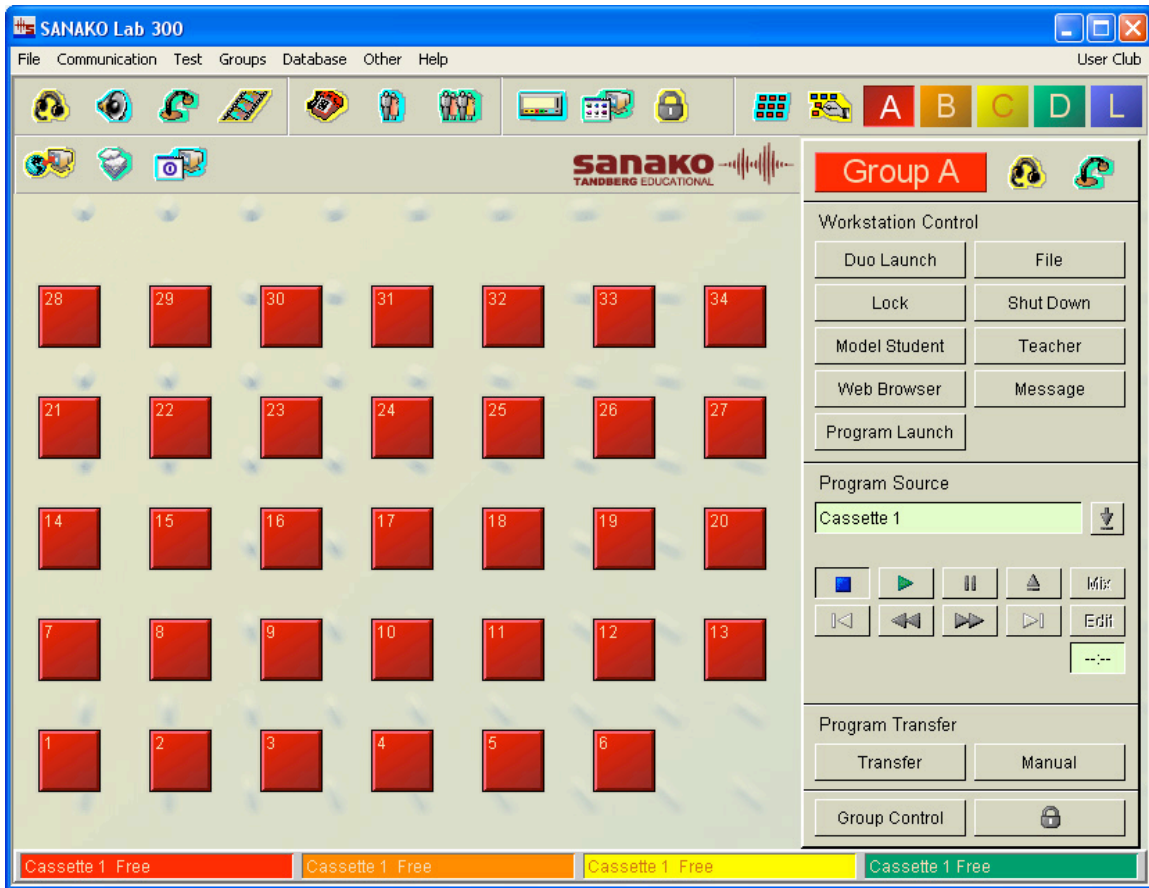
SANAKO Lab 300

File Communication Test Groups Database Other Help User Club

A B C D L

sanako TANDBERG EDUCATIONAL

Group A

Workstation Control

Duo Launch
File
Lock
Shut Down
Model Student
Teacher
Web Browser
Message
Program Launch

Program Source

Cassette 1

Mix
Edit
--:--

Program Transfer

Transfer
Manual

Group Control

28 29 30 31 32 33 34
21 22 23 24 25 26 27
14 15 16 17 18 19 20
7 8 9 10 11 12 13
1 2 3 4 5 6

Cassette 1 Free
Cassette 1 Free
Cassette 1 Free
Cassette 1 Free